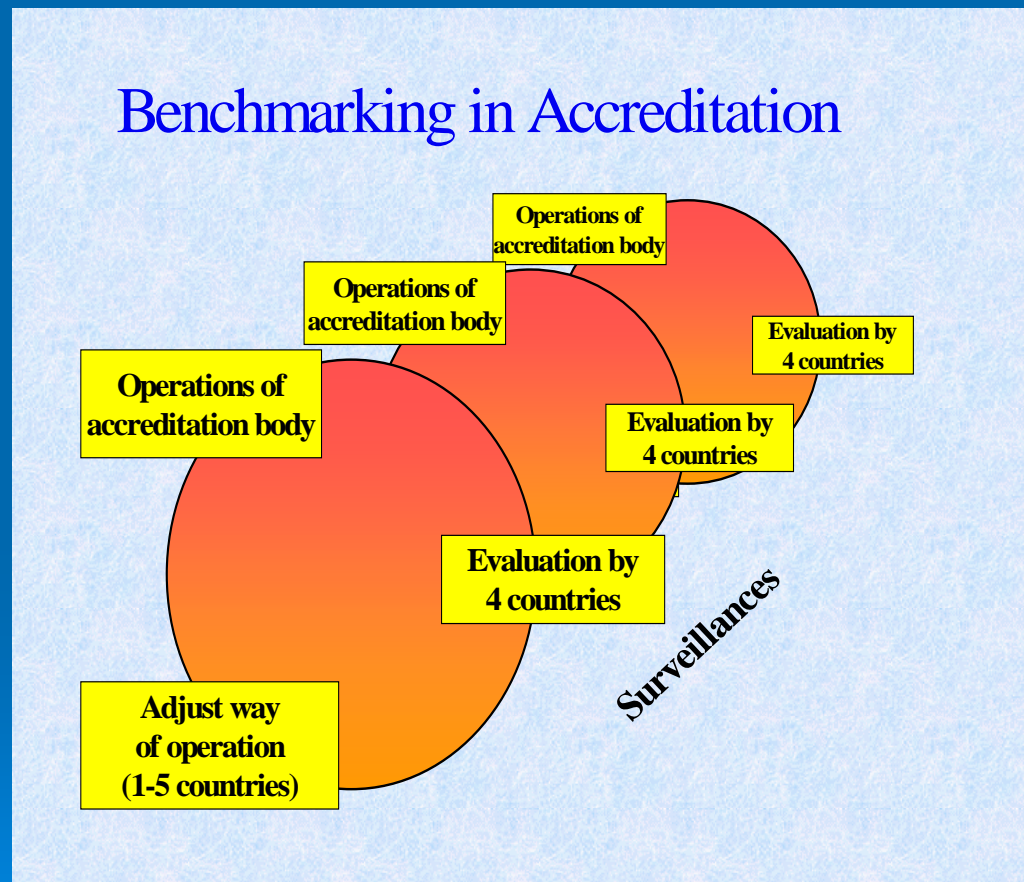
Benchmarking in Accreditation

Operations of accreditation body

Operations of accreditation body

Evaluation by 4 countries

Operations of accreditation body

Evaluation by 4 countries

Evaluation by 4 countries

Surveillances

Adjust way of operation (1-5 countries)